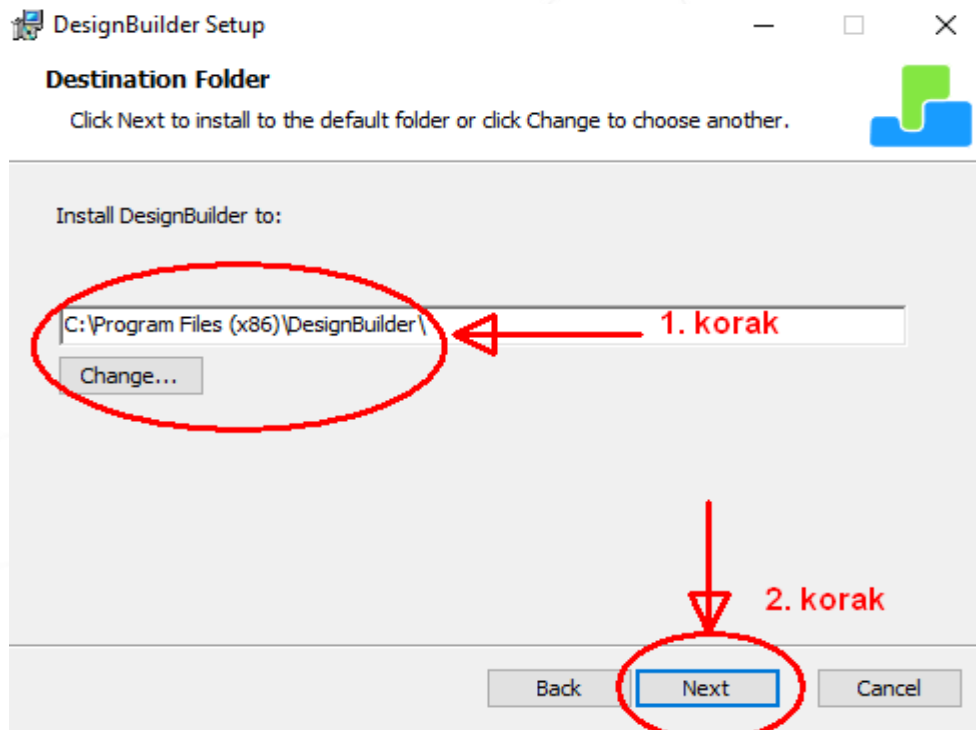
DesignBuilder Setup

Destination Folder

Click Next to install to the default folder or click Change to choose another.

Install DesignBuilder to:

C:\Program Files (x86)\DesignBuilder\

1. korak

Change...

2. korak

Back

Next

Cancel